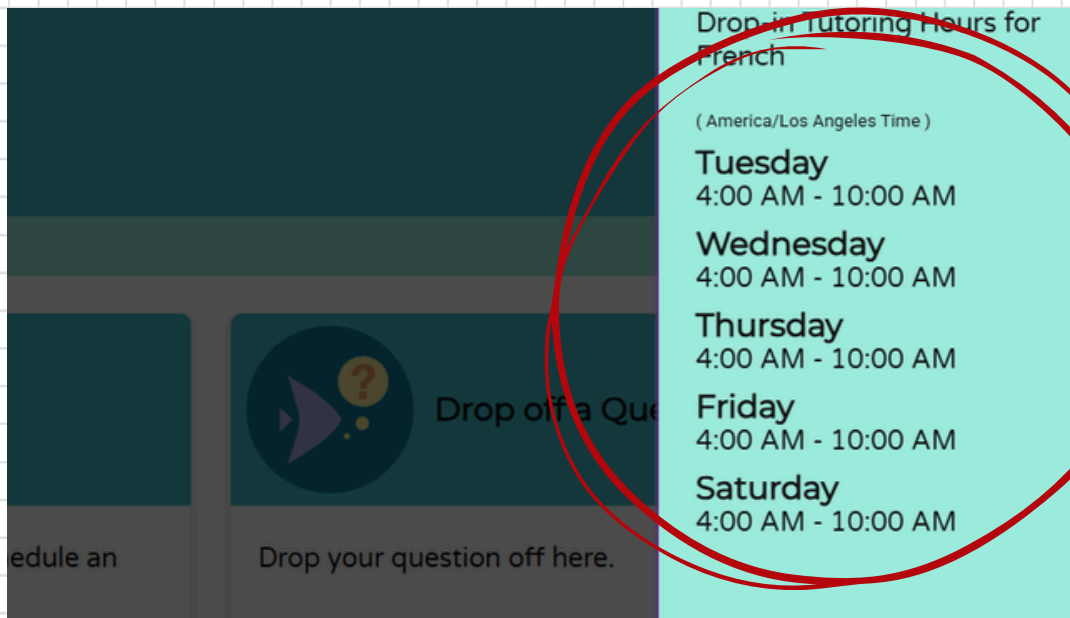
Drop off a Que

edule an

Drop your question off here.

Drop-in Tutoring Hours for French

( America/Los Angeles Time )

Tuesday
4:00 AM - 10:00 AM

Wednesday
4:00 AM - 10:00 AM

Thursday
4:00 AM - 10:00 AM

Friday
4:00 AM - 10:00 AM

Saturday
4:00 AM - 10:00 AM